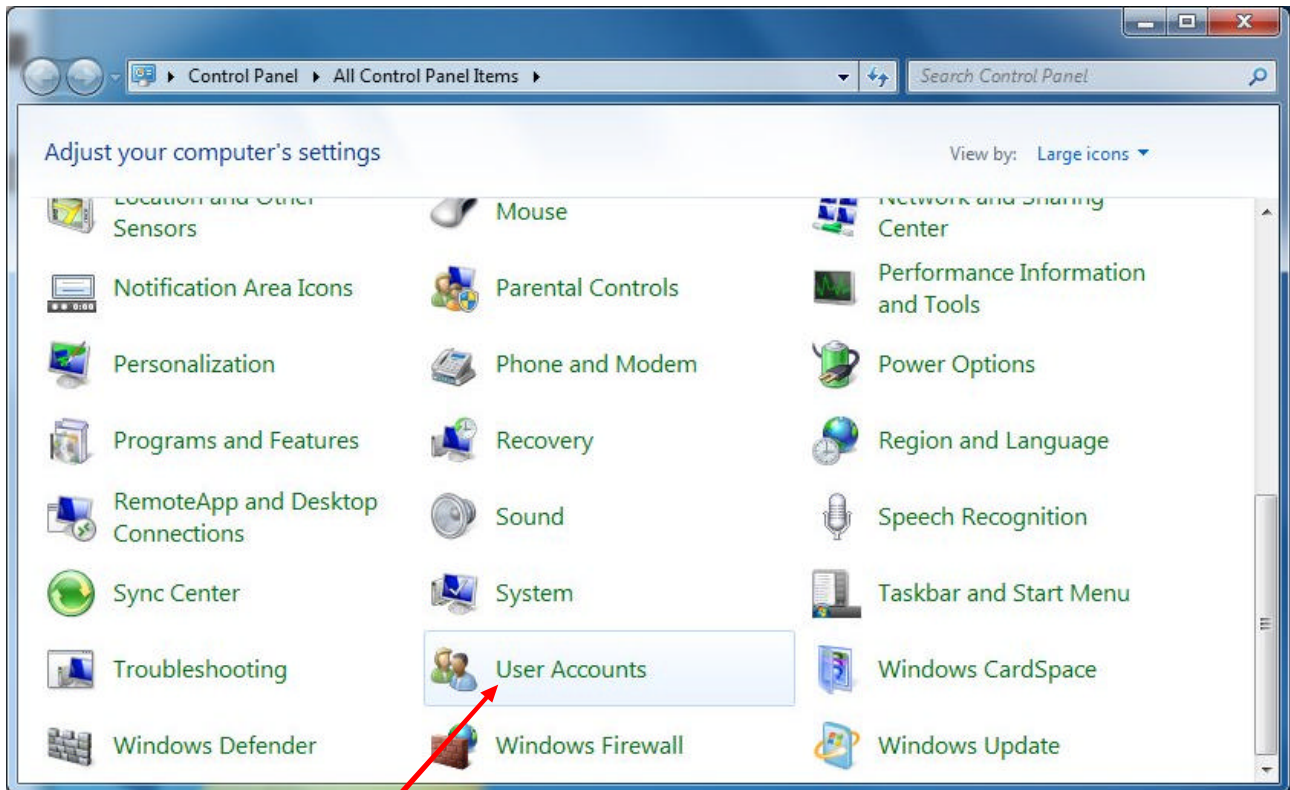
Control Panel ▸ All Control Panel Items ▸

Search Control Panel

Adjust your computer's settings

View by: Large icons

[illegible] Sensors

Mouse

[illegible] Center

Notification Area Icons

Parental Controls

Performance Information and Tools

Personalization

Phone and Modem

Power Options

Programs and Features

Recovery

Region and Language

RemoteApp and Desktop Connections

Sound

Speech Recognition

Sync Center

System

Taskbar and Start Menu

Troubleshooting

User Accounts

Windows CardSpace

Windows Defender

Windows Firewall

Windows Update